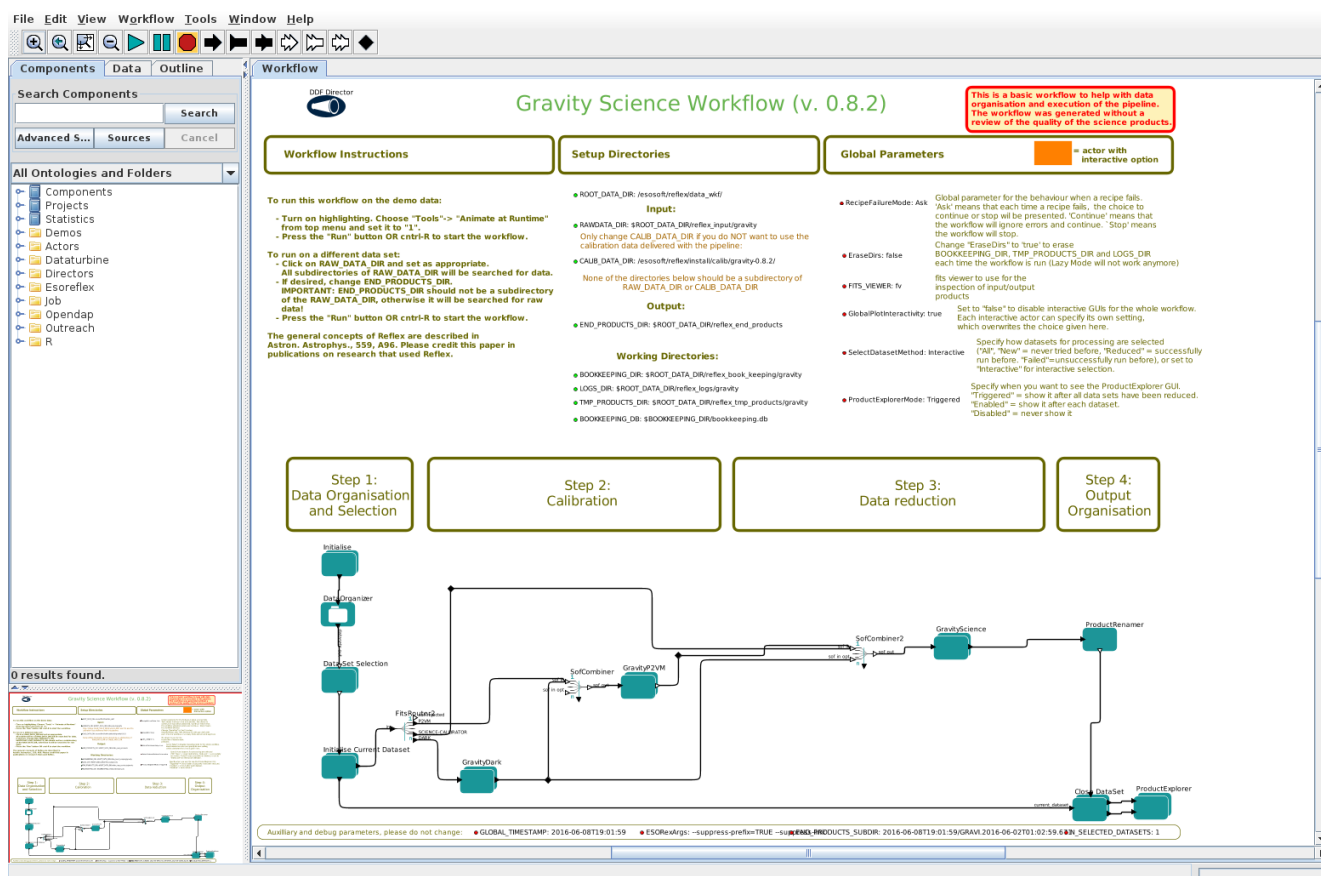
File Edit View Workflow Tools Window Help

Components Data Outline

Search Components

Search

Advanced S... Sources Cancel

All Ontologies and Folders

Components
Projects
Statistics
Demos
Actors
Dataturbine
Directors
Esoreflex
Job
Opendap
Outreach
R

0 results found.

Workflow

DDF Director

Gravity Science Workflow (v. 0.8.2)

This is a basic workflow to help with data organisation and execution of the pipeline. The workflow was generated without a review of the quality of the science products.

Workflow Instructions

Setup Directories

Global Parameters

= actor with interactive option

To run this workflow on the demo data:

- Turn on highlighting. Choose "Tools"-> "Animate at Runtime" from top menu and set it to "1".
- Press the "Run" button OR cntrl-R to start the workflow.

To run on a different data set:
- Click on RAW_DATA_DIR and set as appropriate. All subdirectories of RAW_DATA_DIR will be searched for data.
- If desired, change END_PRODUCTS_DIR. IMPORTANT: END_PRODUCTS_DIR should not be a subdirectory of the RAW_DATA_DIR, otherwise it will be searched for raw data!
- Press the "Run" button OR cntrl-R to start the workflow.

The general concepts of Reflex are described in Astron. Astrophys., 559, A96. Please credit this paper in publications on research that used Reflex.

ROOT_DATA_DIR: /esosoft/reflex/data_wkf/

Input:

RAWDATA_DIR: $ROOT_DATA_DIR/reflex_input/gravity

Only change CALIB_DATA_DIR if you do NOT want to use the calibration data delivered with the pipeline:

CALIB_DATA_DIR: /esosoft/reflex/install/calib/gravity-0.8.2/

None of the directories below should be a subdirectory of RAW_DATA_DIR or CALIB_DATA_DIR

Output:

END_PRODUCTS_DIR: $ROOT_DATA_DIR/reflex_end_products

Working Directories:

BOOKKEEPING_DIR: $ROOT_DATA_DIR/reflex_book_keeping/gravity

LOGS_DIR: $ROOT_DATA_DIR/reflex_logs/gravity

TMP_PRODUCTS_DIR: $ROOT_DATA_DIR/reflex_tmp_products/gravity

BOOKKEEPING_DB: $BOOKKEEPING_DIR/bookkeeping.db

RecipeFailureMode: Ask
Global parameter for the behaviour when a recipe fails. 'Ask' means that each time a recipe fails, the choice to continue or stop will be presented. 'Continue' means that the workflow will ignore errors and continue. 'Stop' means the workflow will stop.

EraseDirs: false
Change "EraseDirs" to 'true' to erase BOOKKEEPING_DIR, TMP_PRODUCTS_DIR and LOGS_DIR each time the workflow is run (Lazy Mode will not work anymore)

FITS_VIEWER: fv
fits viewer to use for the inspection of input/output products

GlobalPlotInteractivity: true
Set to "false" to disable interactive GUIs for the whole workflow. Each interactive actor can specify its own setting, which overwrites the choice given here.

SelectDatasetMethod: Interactive
Specify how datasets for processing are selected ("All", "New" = never tried before, "Reduced" = successfully run before. "Failed"=unsuccessfully run before), or set to "Interactive" for interactive selection.

ProductExplorerMode: Triggered
Specify when you want to see the ProductExplorer GUI. "Triggered" = show it after all data sets have been reduced. "Enabled" = show it after each dataset. "Disabled" = never show it

Step 1: Data Organisation and Selection

Step 2: Calibration

Step 3: Data reduction

Step 4: Output Organisation

Initialise
DataOrganizer
DataSet Selection
Initialise Current Dataset
FitsRouter2
P2VM
SCIENCE-CALIBRATOR
DARK
GravityDark
SofCombiner
GravityP2VM
SofCombiner2
GravityScience
ProductRenamer
Close DataSet
ProductExplorer
current_dataset

Auxilliary and debug parameters, please do not change: GLOBAL_TIMESTAMP: 2016-06-08T19:01:59 ESORexArgs: --suppress-prefix=TRUE --su END_PRODUCTS_SUBDIR: 2016-06-08T19:01:59/GRAVI.2016-06-02T01:02:59.6 N_SELECTED_DATASETS: 1